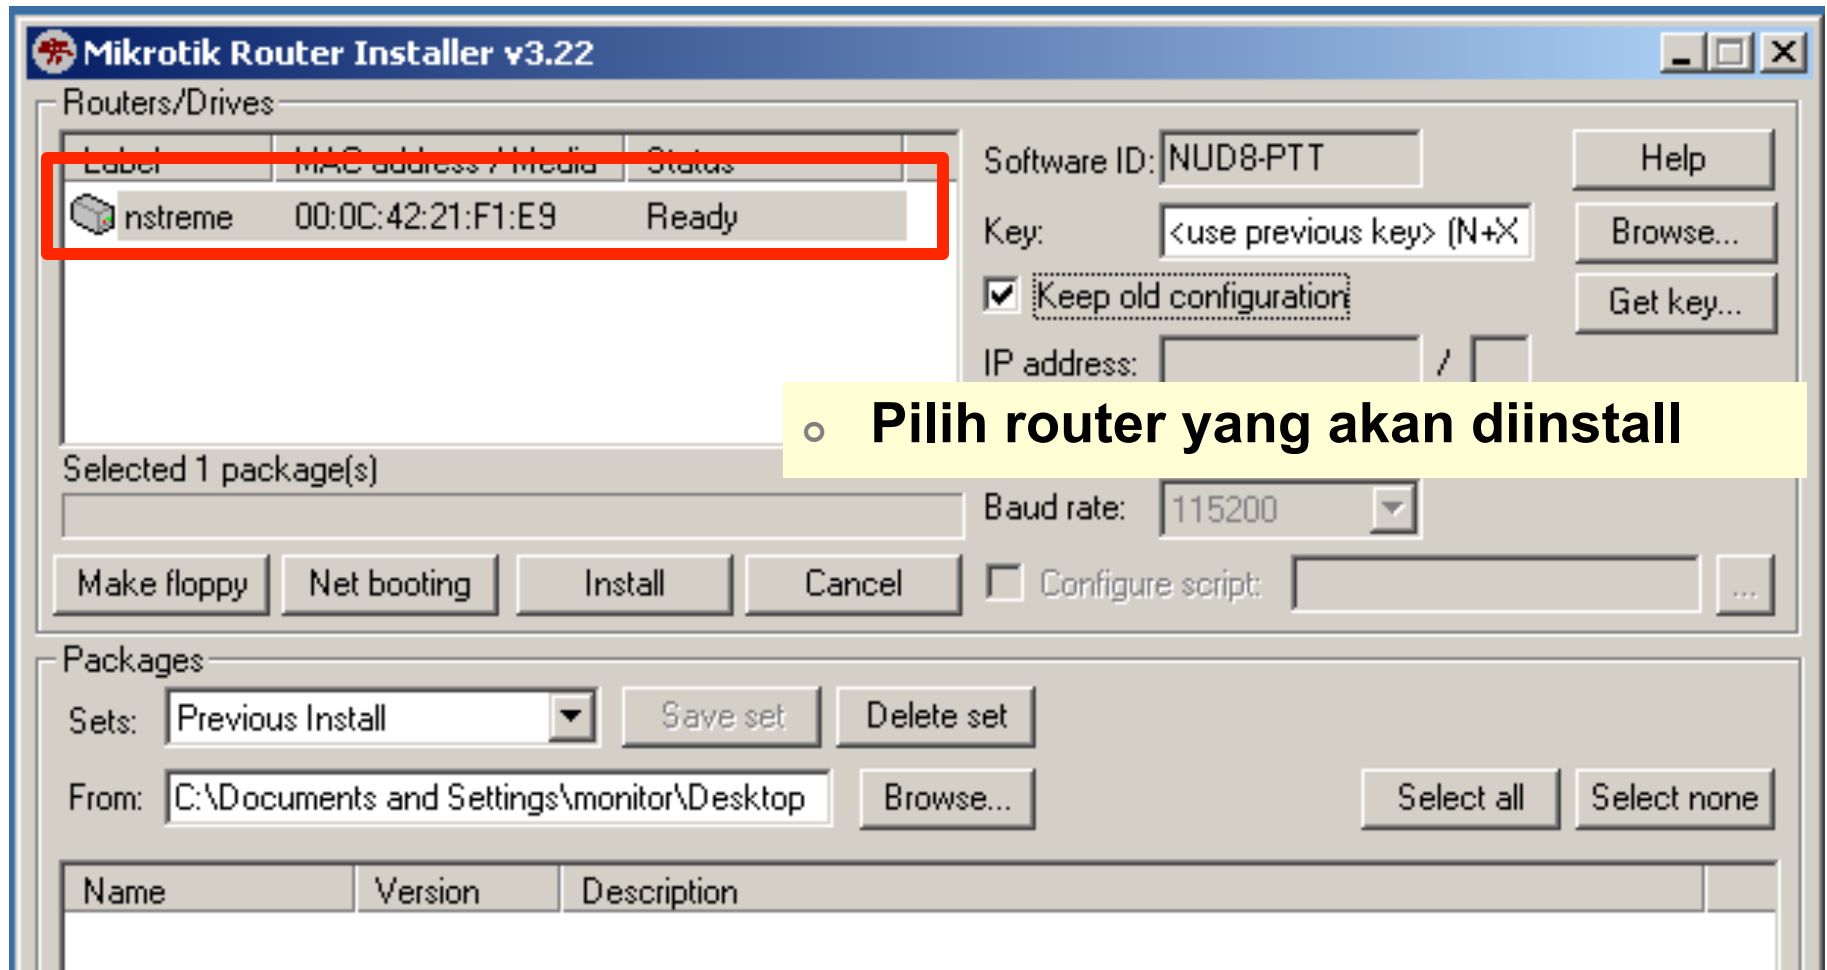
Mikrotik Router Installer v3.22

Routers/Drives

| Label | MAC address / Media | Status |
|---|---|---|
| nstreme | 00:0C:42:21:F1:E9 | Ready |

Software ID: NUD8-PTT
Help
Key: <use previous key> (N+X
Browse...
Keep old configuration
Get key...
IP address: /

Pilih router yang akan diinstall

Selected 1 package(s)
Baud rate: 115200
Make floppy
Net booting
Install
Cancel
Configure script:
...

Packages
Sets: Previous Install
Save set
Delete set
From: C:\Documents and Settings\monitor\Desktop
Browse...
Select all
Select none

| Name | Version | Description |
|---|---|---|